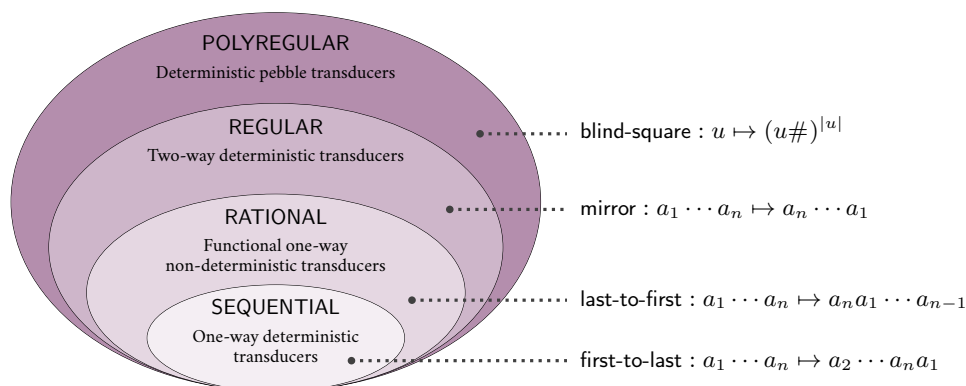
POLYREGULAR
Deterministic pebble transducers

REGULAR
Two-way deterministic transducers

RATIONAL
Functional one-way non-deterministic transducers

SEQUENTIAL
One-way deterministic transducers

blind-square : $u \mapsto (u\#)^{|u|}$

mirror : $a_1 \cdots a_n \mapsto a_n \cdots a_1$

last-to-first : $a_1 \cdots a_n \mapsto a_n a_1 \cdots a_{n-1}$

first-to-last : $a_1 \cdots a_n \mapsto a_2 \cdots a_n a_1$